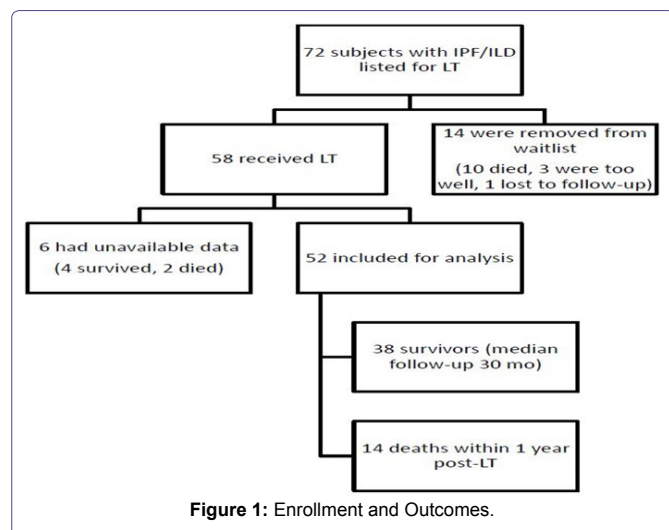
72 subjects with IPF/ILD listed for LT

58 received LT

14 were removed from waitlist (10 died, 3 were too well, 1 lost to follow-up)

6 had unavailable data (4 survived, 2 died)

52 included for analysis

38 survivors (median follow-up 30 mo)

14 deaths within 1 year post-LT

**Figure 1:** Enrollment and Outcomes.